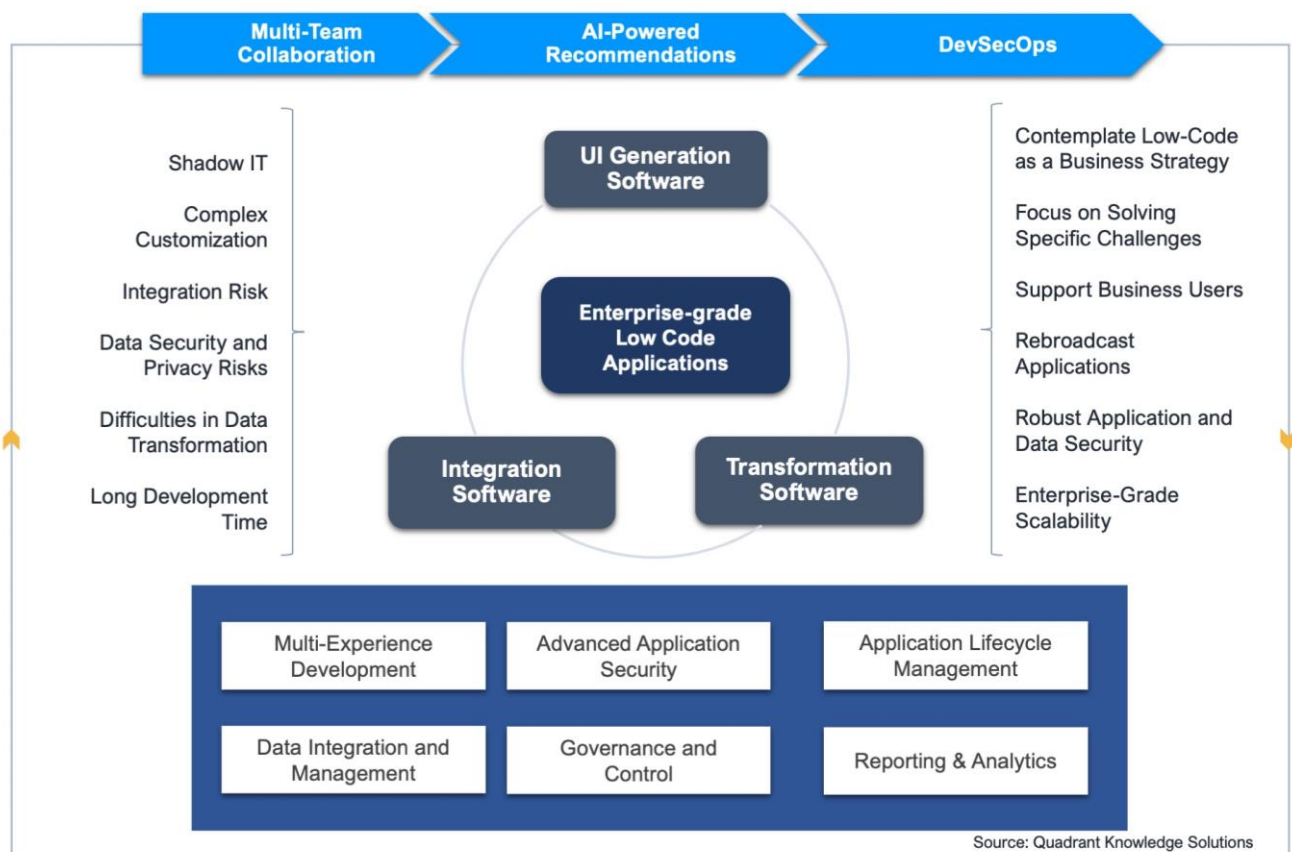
Multi-Team Collaboration

AI-Powered Recommendations

DevSecOps

Shadow IT

Complex Customization

Integration Risk

Data Security and Privacy Risks

Difficulties in Data Transformation

Long Development Time

UI Generation Software

Enterprise-grade Low Code Applications

Integration Software

Transformation Software

Contemplate Low-Code as a Business Strategy

Focus on Solving Specific Challenges

Support Business Users

Rebroadcast Applications

Robust Application and Data Security

Enterprise-Grade Scalability

Multi-Experience Development

Advanced Application Security

Application Lifecycle Management

Data Integration and Management

Governance and Control

Reporting & Analytics

Source: Quadrant Knowledge Solutions